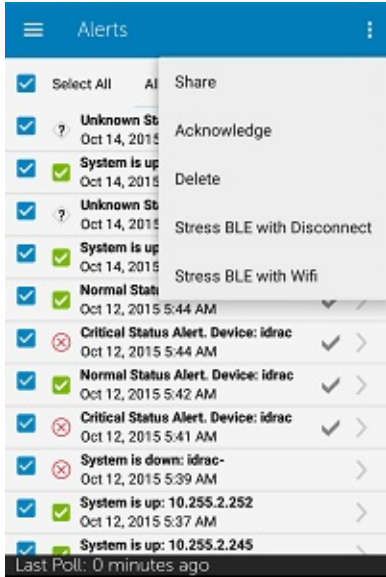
Alerts

Select All Al

Unknown Stat
Oct 14, 2015

System is up
Oct 14, 2015

Unknown Stat
Oct 14, 2015

System is up
Oct 14, 2015

Normal Status
Oct 12, 2015 5:44 AM

Critical Status Alert. Device: idrac
Oct 12, 2015 5:44 AM

Normal Status Alert. Device: idrac
Oct 12, 2015 5:42 AM

Critical Status Alert. Device: idrac
Oct 12, 2015 5:41 AM

System is down: idrac-
Oct 12, 2015 5:39 AM

System is up: 10.255.2.252
Oct 12, 2015 5:37 AM

System is up: 10.255.2.245

Last Poll: 0 minutes ago

Share

Acknowledge

Delete

Stress BLE with Disconnect

Stress BLE with Wifi